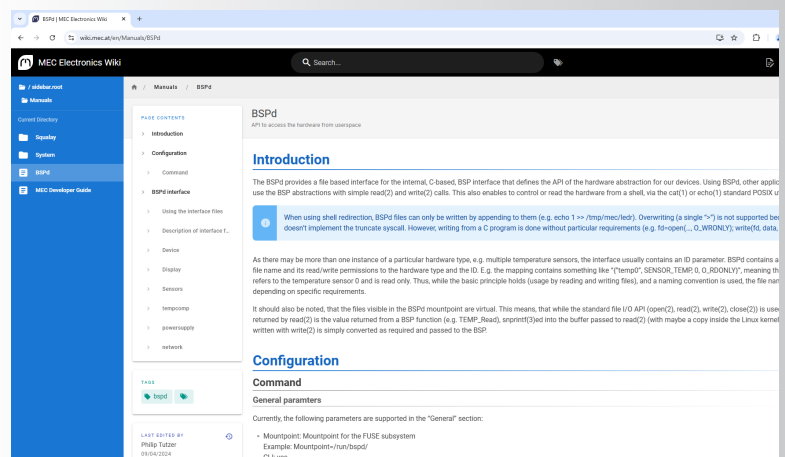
BSPd | MEC Electronics Wiki ×
+
wiki.mec.at/en/Manuals/BSPd

MEC Electronics Wiki
Search...

/ sidebar.root
Manuals
Current Directory
Squaloy
System
BSPd
MEC Developer Guide

/ Manuals / BSPd

PAGE CONTENTS
Introduction
Configuration
Command
BSPd interface
Using the interface files
Description of interface f...
Device
Display
Sensors
tempcomp
powersupply
network

TAGS
bspd

LAST EDITED BY
Philip Tutzer
09/04/2024

BSPd
API to access the hardware from userspace

Introduction

The BSPd provides a file based interface for the internal, C-based, BSP interface that defines the API of the hardware abstraction for our devices. Using BSPd, other applic use the BSP abstractions with simple read(2) and write(2) calls. This also enables to control or read the hardware from a shell, via the cat(1) or echo(1) standard POSIX u

When using shell redirection, BSPd files can only be written by appending to them (e.g. echo 1 >> /tmp/mec/ledr). Overwriting (a single ">") is not supported be doesn't implement the truncate syscall. However, writing from a C program is done without particular requirements (e.g. fd=open(..., O_WRONLY); write(fd, data,

As there may be more than one instance of a particular hardware type, e.g. multiple temperature sensors, the interface usually contains an ID parameter. BSPd contains a file name and its read/write permissions to the hardware type and the ID. E.g. the mapping contains something like "{"temp0", SENSOR_TEMP, 0, O_RDONLY}", meaning th refers to the temperature sensor 0 and is read only. Thus, while the basic principle holds (usage by reading and writing files), and a naming convention is used, the file nam depending on specific requirements.

It should also be noted, that the files visible in the BSPd mountpoint are virtual. This means, that while the standard file I/O API (open(2), read(2), write(2), close(2)) is use returned by read(2) is the value returned from a BSP function (e.g. TEMP_Read), snprintf(3)ed into the buffer passed to read(2) (with maybe a copy inside the Linux kernel written with write(2) is simply converted as required and passed to the BSP.

Configuration

Command

General paramters

Currently, the following parameters are supported in the "General" section:

• Mountpoint: Mountpoint for the FUSE subsystem
Example: Mountpoint=/run/bspd/
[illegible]